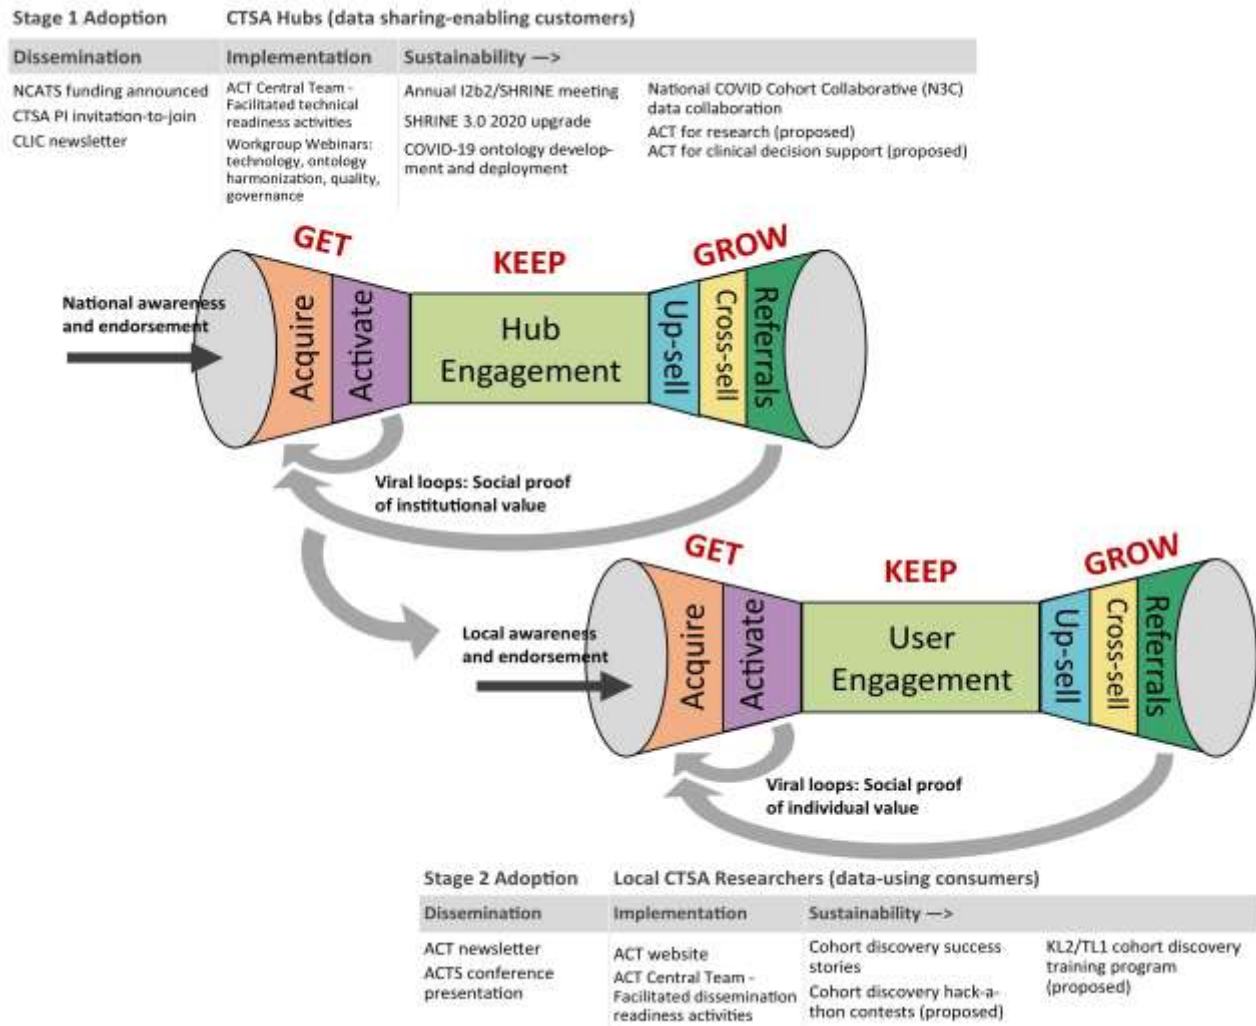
Stage 1 Adoption CTSA Hubs (data sharing-enabling customers)

| Dissemination | Implementation | Sustainability —> | |
|---|---|---|---|
| NCATS funding announced<br>CTSA PI invitation-to-join<br>CLIC newsletter | ACT Central Team - Facilitated technical readiness activities<br>Workgroup Webinars: technology, ontology harmonization, quality, governance | Annual I2b2/SHRINE meeting<br>SHRINE 3.0 2020 upgrade<br>COVID-19 ontology development and deployment | National COVID Cohort Collaborative (N3C) data collaboration<br>ACT for research (proposed)<br>ACT for clinical decision support (proposed) |

GET
KEEP
GROW
National awareness and endorsement
Acquire
Activate
Hub Engagement
Up-sell
Cross-sell
Referrals
Viral loops: Social proof of institutional value

GET
KEEP
GROW
Local awareness and endorsement
Acquire
Activate
User Engagement
Up-sell
Cross-sell
Referrals
Viral loops: Social proof of individual value

Stage 2 Adoption Local CTSA Researchers (data-using consumers)

| Dissemination | Implementation | Sustainability —> | |
|---|---|---|---|
| ACT newsletter<br>ACTS conference presentation | ACT website<br>ACT Central Team - Facilitated dissemination readiness activities | Cohort discovery success stories<br>Cohort discovery hack-a-thon contests (proposed) | KL2/TL1 cohort discovery training program (proposed) |